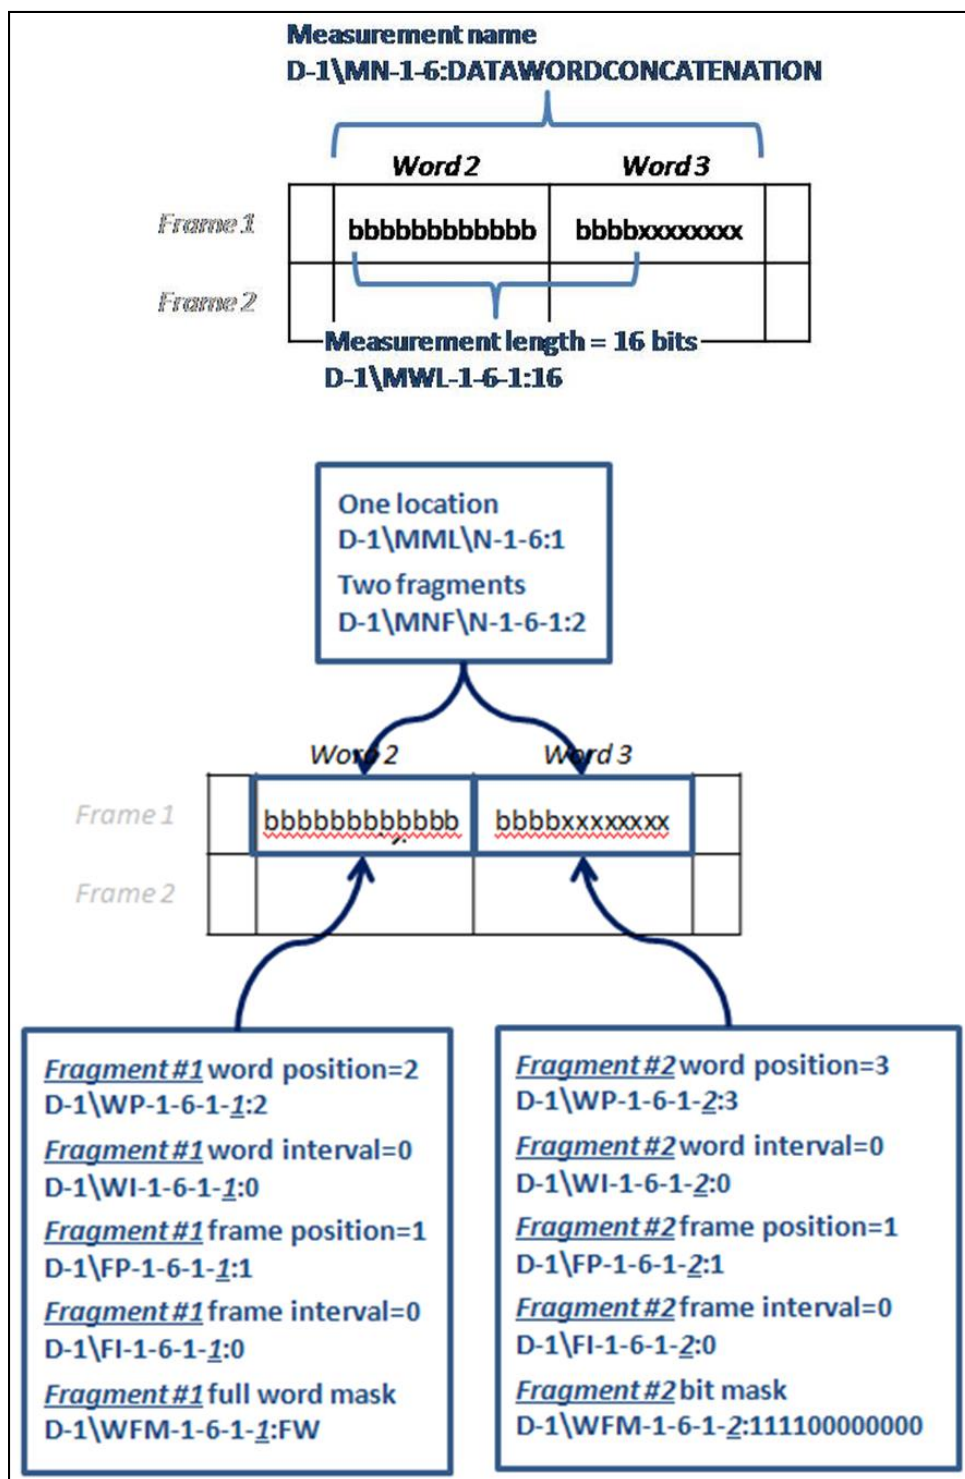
Measurement name
D-1\MN-1-6:DATAWORDCONCATENATION

| | Word 2 | Word 3 | |
|---|---|---|---|
| Frame 1 | bbbbbbbbbbbb | bbbbxxxxxxxx | |
| Frame 2 | | | |

Measurement length = 16 bits
D-1\MWL-1-6-1:16

One location
D-1\MML\N-1-6:1
Two fragments
D-1\MNF\N-1-6-1:2

| | Word 2 | Word 3 | |
|---|---|---|---|
| Frame 1 | bbbbbbbbbbbb | bbbbxxxxxxxx | |
| Frame 2 | | | |

Fragment #1 word position=2
D-1\WP-1-6-1-1:2
Fragment #1 word interval=0
D-1\WI-1-6-1-1:0
Fragment #1 frame position=1
D-1\FP-1-6-1-1:1
Fragment #1 frame interval=0
D-1\FI-1-6-1-1:0
Fragment #1 full word mask
D-1\WFM-1-6-1-1:FW

Fragment #2 word position=3
D-1\WP-1-6-1-2:3
Fragment #2 word interval=0
D-1\WI-1-6-1-2:0
Fragment #2 frame position=1
D-1\FP-1-6-1-2:1
Fragment #2 frame interval=0
D-1\FI-1-6-1-2:0
Fragment #2 bit mask
D-1\WFM-1-6-1-2:111100000000